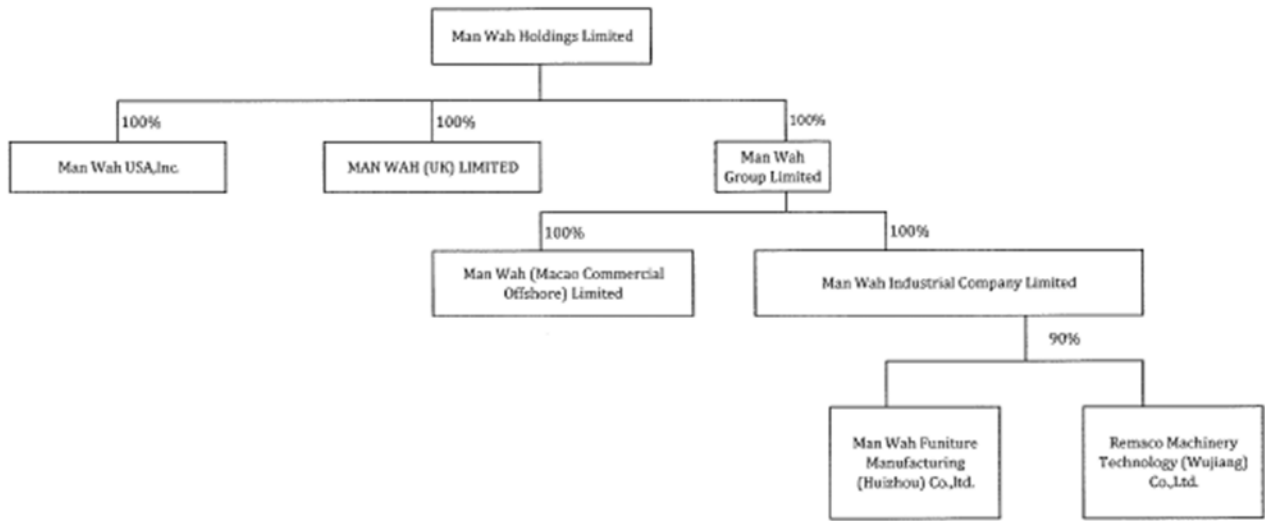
Man Wah Holdings Limited

100%

Man Wah USA,Inc.

100%

MAN WAH (UK) LIMITED

100%

Man Wah Group Limited

100%

Man Wah (Macao Commercial Offshore) Limited

100%

Man Wah Industrial Company Limited

90%

Man Wah Funiture Manufacturing (Huizhou) Co.,ltd.

Remaco Machinery Technology (Wujiang) Co.,Ltd.